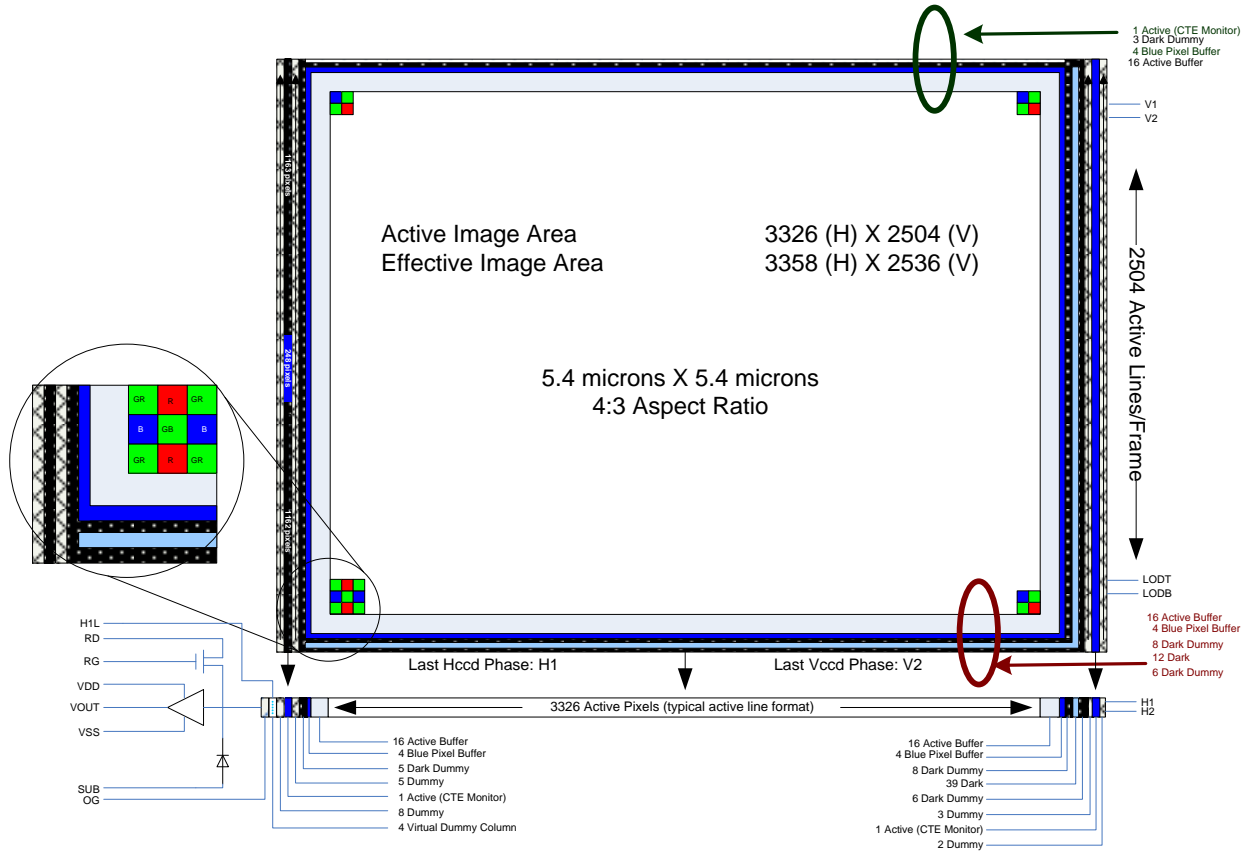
1 Active (CTE Monitor)
3 Dark Dummy
4 Blue Pixel Buffer
16 Active Buffer

V1
V2

1163 pixels

Active Image Area 3326 (H) X 2504 (V)
Effective Image Area 3358 (H) X 2536 (V)

2504 Active Lines/Frame

248 pixels

5.4 microns X 5.4 microns
4:3 Aspect Ratio

GR R GR
B GB B
GR R GR

1162 pixels

LODT
LODB

16 Active Buffer
4 Blue Pixel Buffer
8 Dark Dummy
12 Dark
6 Dark Dummy

H1L
RD
RG
VDD
VOUT
VSS
SUB
OG

Last Hccd Phase: H1
Last Vccd Phase: V2

3326 Active Pixels (typical active line format)

H1
H2

16 Active Buffer
4 Blue Pixel Buffer
5 Dark Dummy
5 Dummy
1 Active (CTE Monitor)
8 Dummy
4 Virtual Dummy Column

16 Active Buffer
4 Blue Pixel Buffer
8 Dark Dummy
39 Dark
6 Dark Dummy
3 Dummy
1 Active (CTE Monitor)
2 Dummy